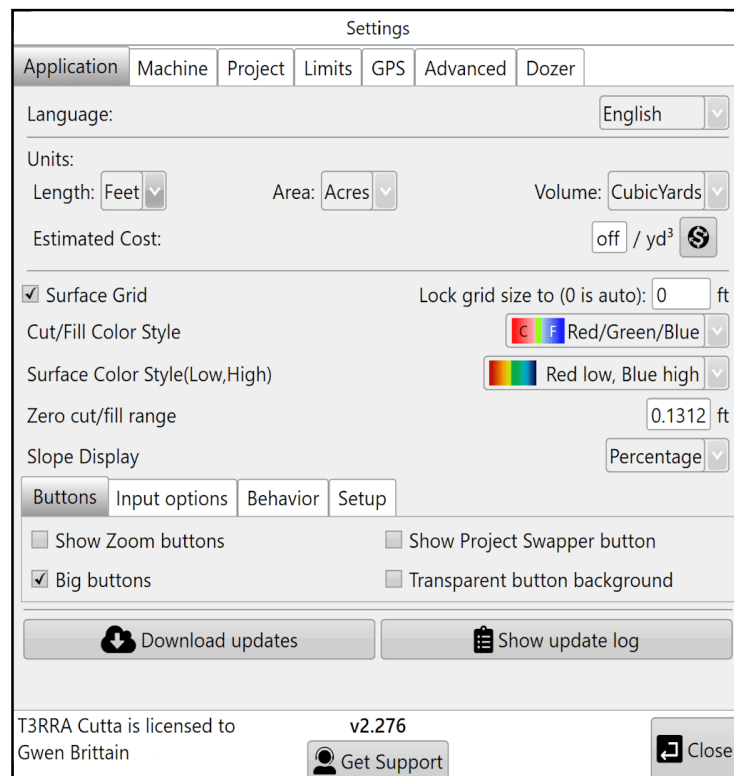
Settings

Application | Machine | Project | Limits | GPS | Advanced | Dozer

Language: English

Units:
Length: Feet  Area: Acres  Volume: CubicYards
Estimated Cost: off / yd$^3$

☑ Surface Grid  Lock grid size to (0 is auto): 0 ft
Cut/Fill Color Style  C F Red/Green/Blue
Surface Color Style(Low,High)  Red low, Blue high
Zero cut/fill range  0.1312 ft
Slope Display  Percentage

Buttons | Input options | Behavior | Setup

☐ Show Zoom buttons  ☐ Show Project Swapper button
☑ Big buttons  ☐ Transparent button background

Download updates  Show update log

T3RRA Cutta is licensed to Gwen Brittain  v2.276
Get Support  Close